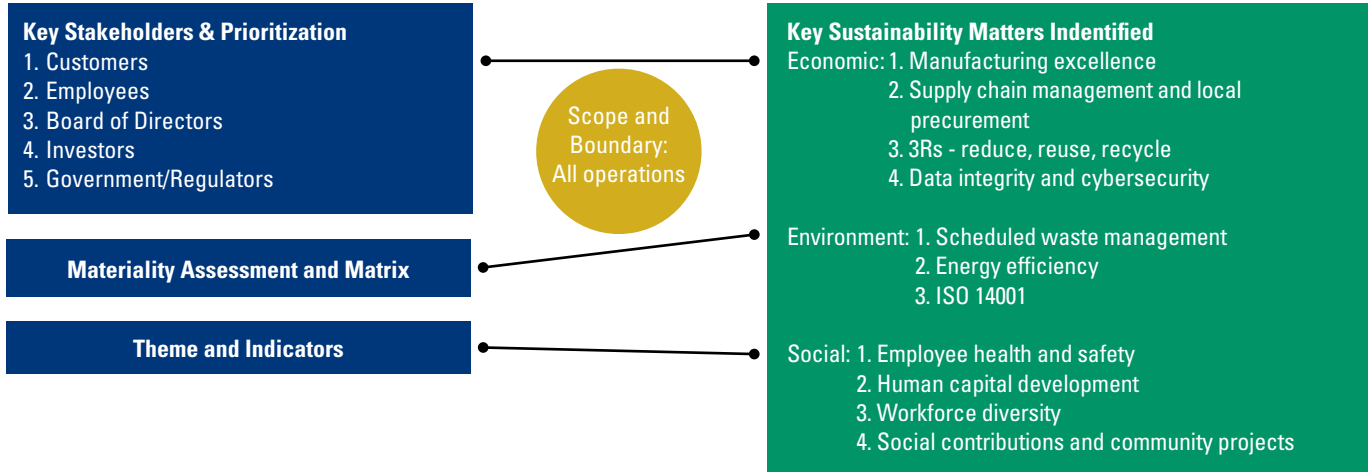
Key Stakeholders & Prioritization
1. Customers
2. Employees
3. Board of Directors
4. Investors
5. Government/Regulators

Materiality Assessment and Matrix

Theme and Indicators

Scope and Boundary: All operations

Key Sustainability Matters Indentified
Economic: 1. Manufacturing excellence
2. Supply chain management and local precurement
3. 3Rs - reduce, reuse, recycle
4. Data integrity and cybersecurity

Environment: 1. Scheduled waste management
2. Energy efficiency
3. ISO 14001

Social: 1. Employee health and safety
2. Human capital development
3. Workforce diversity
4. Social contributions and community projects